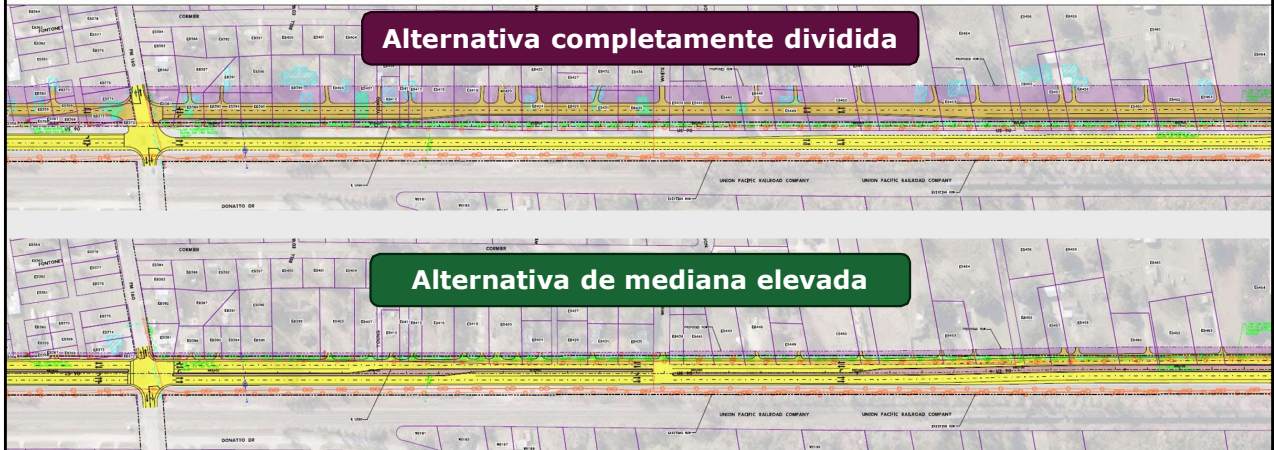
Alternativa completamente dividida

CORMIER

FONTONET

DONATTO DR

UNION PACIFIC RAILROAD COMPANY

UNION PACIFIC RAILROAD COMPANY

US 90

Alternativa de mediana elevada

CORMIER

FONTONET

DONATTO DR

UNION PACIFIC RAILROAD COMPANY

UNION PACIFIC RAILROAD COMPANY

US 90